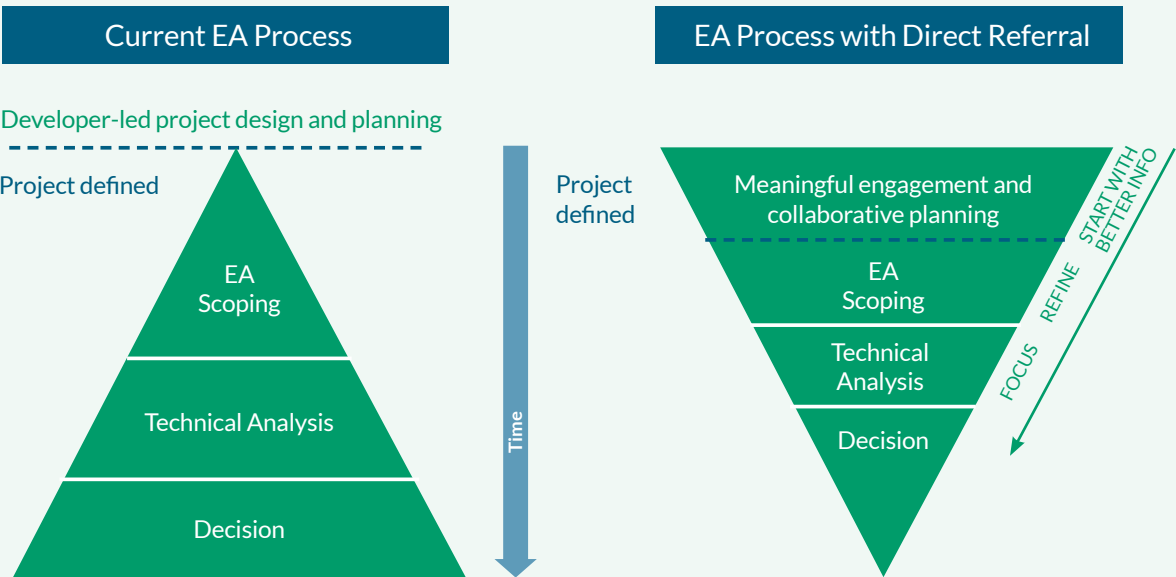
Current EA Process

Developer-led project design and planning

Project defined

EA Scoping

Technical Analysis

Decision

Time

EA Process with Direct Referral

Project defined

Meaningful engagement and collaborative planning

EA Scoping

Technical Analysis

Decision

START WITH BETTER INFO

REFINE

FOCUS